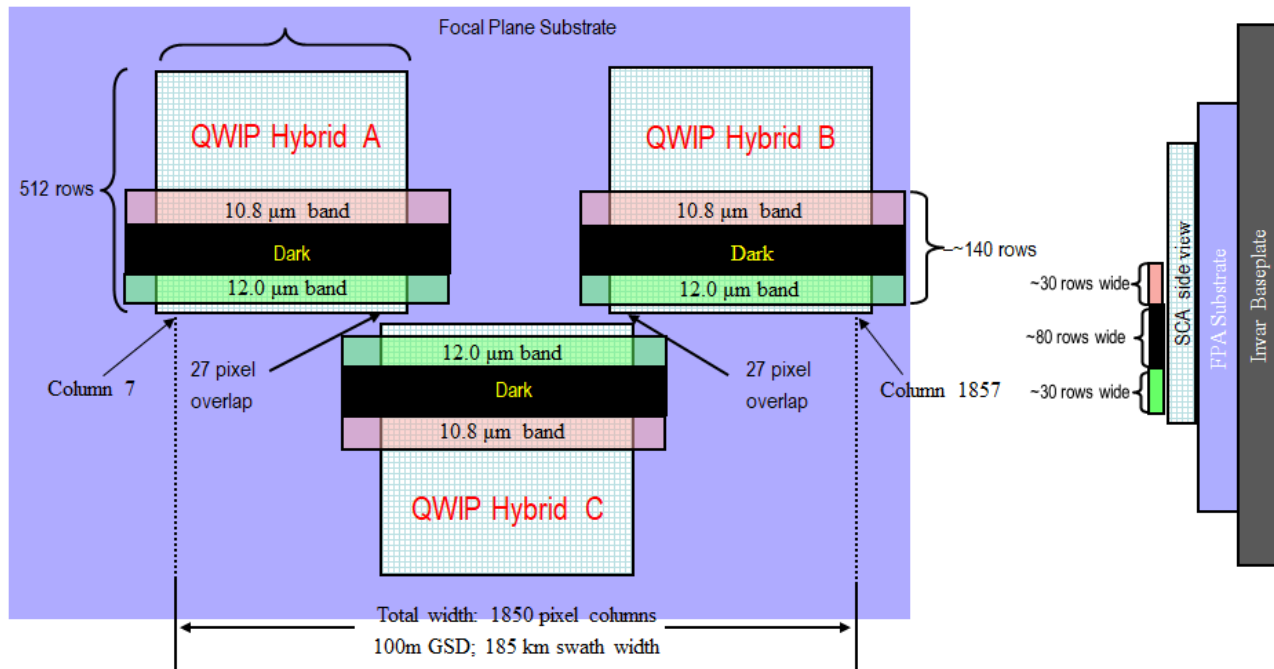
Focal Plane Substrate

512 rows

QWIP Hybrid A

10.8 µm band

Dark

12.0 µm band

QWIP Hybrid B

10.8 µm band

Dark

12.0 µm band

~140 rows

Column 7

27 pixel overlap

12.0 µm band

Dark

10.8 µm band

27 pixel overlap

Column 1857

QWIP Hybrid C

Total width: 1850 pixel columns
100m GSD; 185 km swath width

~30 rows wide

~80 rows wide

~30 rows wide

SCA side view

FPA Substrate

Invar Baseplate